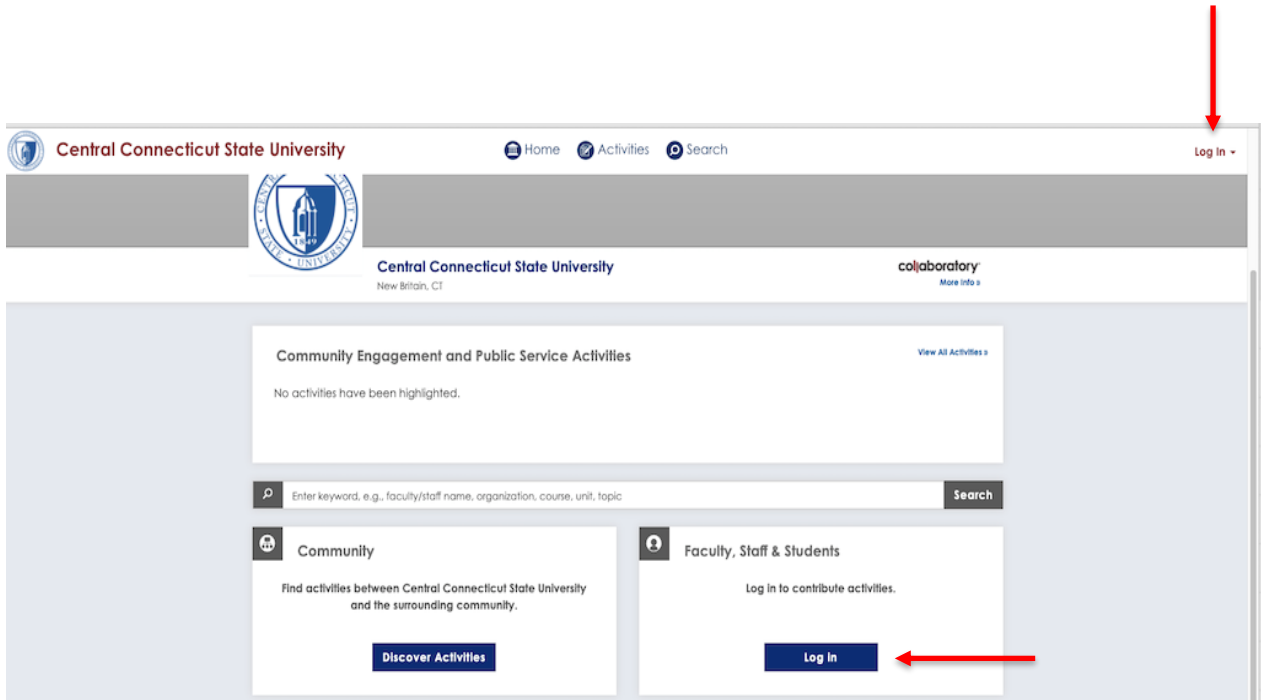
Central Connecticut State University

Home Activities Search

Log In

CENTRAL CONNECTICUT STATE UNIVERSITY 1849

Central Connecticut State University
New Britain, CT

collaboratory
More Info »

Community Engagement and Public Service Activities

View All Activities »

No activities have been highlighted.

Enter keyword, e.g., faculty/staff name, organization, course, unit, topic

Search

Community

Find activities between Central Connecticut State University and the surrounding community.

Discover Activities

Faculty, Staff & Students

Log in to contribute activities.

Log In